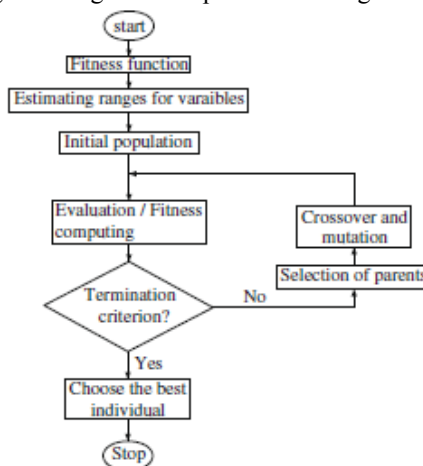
start

Fitness function

Estimating ranges for varaibles

Initial population

Evaluation / Fitness computing

Crossover and mutation

Selection of parents

Termination criterion?

No

Yes

Choose the best individual

Stop